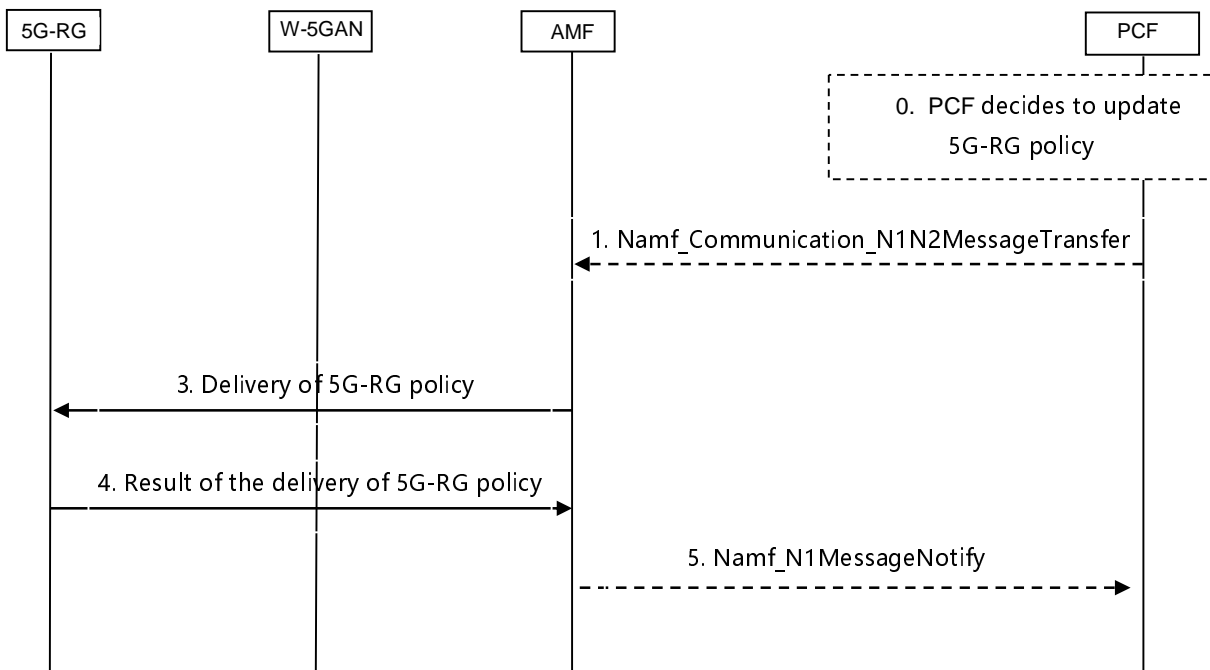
5G-RG

W-5GAN

AMF

PCF

0. PCF decides to update 5G-RG policy

1. Namf_Communication_N1N2MessageTransfer

3. Delivery of 5G-RG policy

4. Result of the delivery of 5G-RG policy

5. Namf_N1MessageNotify